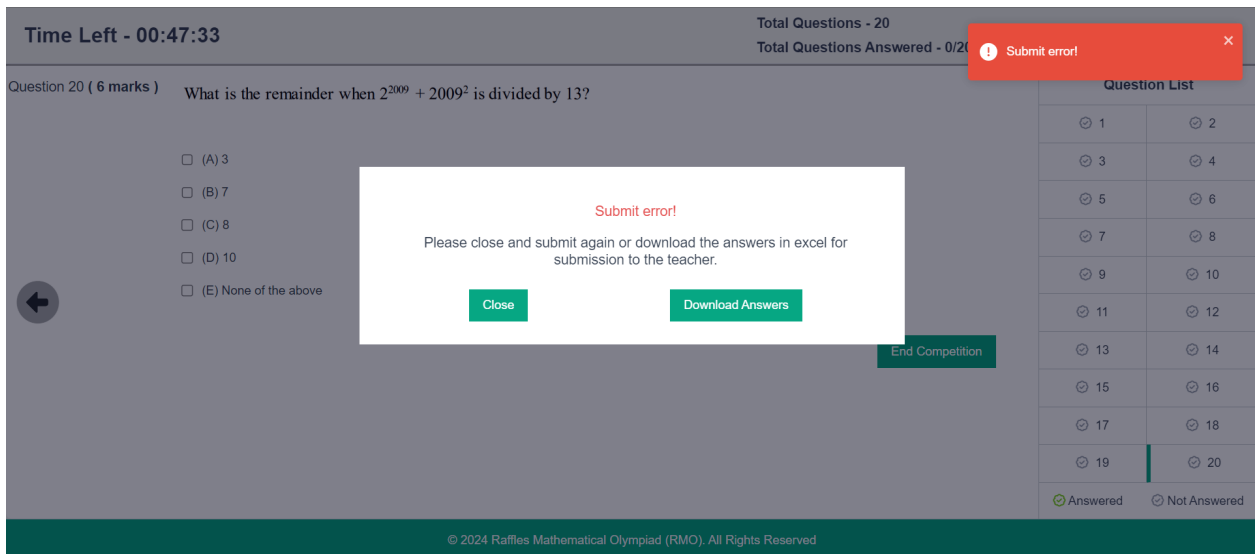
Time Left - 00:47:33

Total Questions - 20
Total Questions Answered - 0/20

Submit error! ×

Question 20 ( 6 marks ) What is the remainder when $2^{2009} + 2009^2$ is divided by 13?

(A) 3
(B) 7
(C) 8
(D) 10
(E) None of the above

Submit error!

Please close and submit again or download the answers in excel for submission to the teacher.

Close Download Answers

End Competition

Question List

| 1 | 2 |
|---|---|
| 3 | 4 |
| 5 | 6 |
| 7 | 8 |
| 9 | 10 |
| 11 | 12 |
| 13 | 14 |
| 15 | 16 |
| 17 | 18 |
| 19 | 20 |

Answered Not Answered

© 2024 Raffles Mathematical Olympiad (RMO). All Rights Reserved